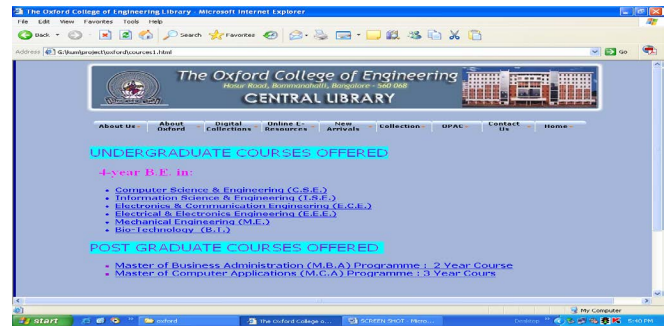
The Oxford College of Engineering Library - Microsoft Internet Explorer

File Edit View Favorites Tools Help

Back Search Favorites

Address G:\kum\project\oxford\cources1.html Go

The Oxford College of Engineering
Hosur Road, Bommanahalli, Bangalore - 560 068
CENTRAL LIBRARY

About Us About Oxford Digital Collections Online E-Resources New Arrivals Collection OPAC Contact Us Home

UNDERGRADUATE COURSES OFFERED

4-year B.E. in:

- Computer Science & Engineering (C.S.E.)
- Information Science & Engineering (I.S.E.)
- Electronics & Communication Engineering (E.C.E.)
- Electrical & Electronics Engineering (E.E.E.)
- Mechanical Engineering (M.E.)
- Bio-Technology (B.T.)

POST GRADUATE COURSES OFFERED

- Master of Business Administration (M.B.A) Programme : 2 Year Course
- Master of Computer Applications (M.C.A) Programme : 3 Year Cours

My Computer

start oxford The Oxford College o... SCREEN SHOT - Micro... Desktop 5:40 PM